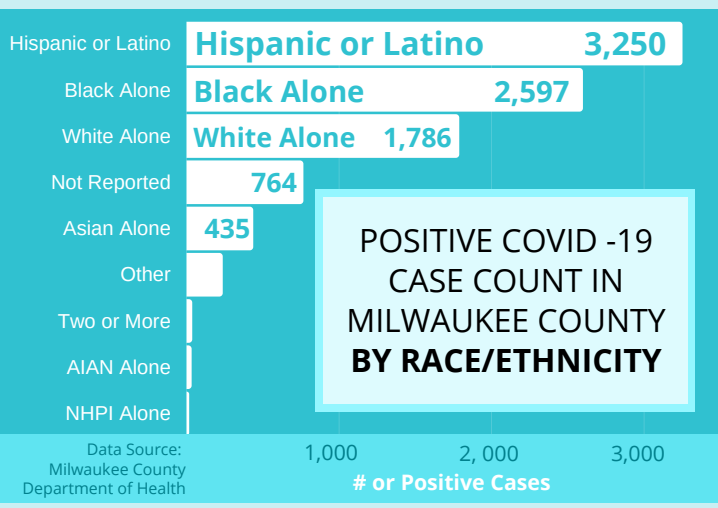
Hispanic or Latino
Black Alone
White Alone
Not Reported
Asian Alone
Other
Two or More
AIAN Alone
NHPI Alone

Hispanic or Latino 3,250
Black Alone 2,597
White Alone 1,786
764
435

POSITIVE COVID -19 CASE COUNT IN MILWAUKEE COUNTY
BY RACE/ETHNICITY

Data Source: Milwaukee County Department of Health

1,000 2,000 3,000
# or Positive Cases